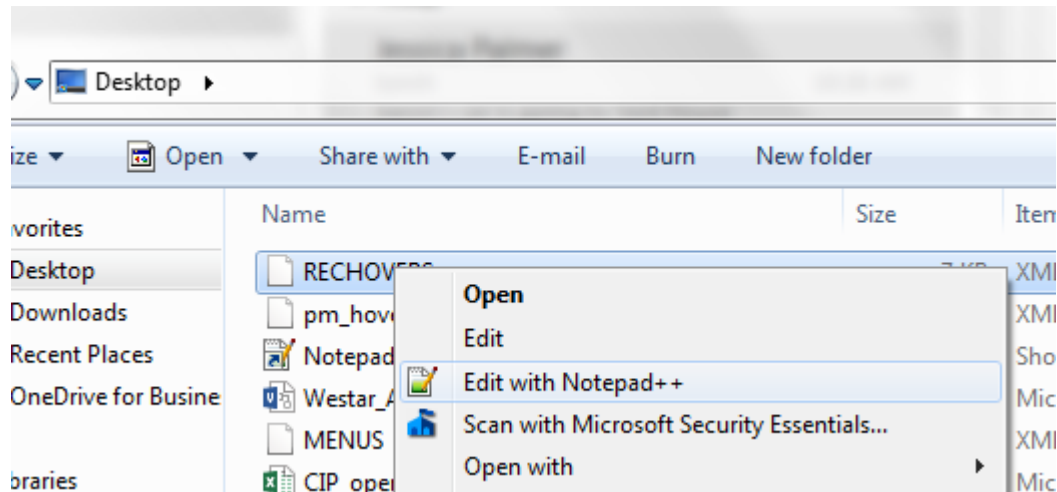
Desktop ▸

ize ▾ Open ▾ Share with ▾ E-mail Burn New folder

vorites
Desktop
Downloads
Recent Places
OneDrive for Busine

braries

Name
RECHOV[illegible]
pm_hov
Notepad
Westar_A
MENUS
CIP_oper

Size
7 KB

Item
XMI
XMI
Sho
Mic
XMI
Mic

Open
Edit
Edit with Notepad++
Scan with Microsoft Security Essentials...
Open with ▸